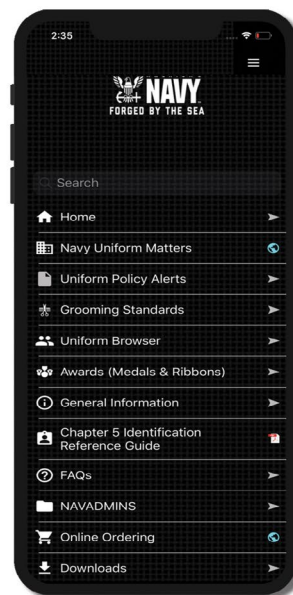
2:35

NAVY
FORGED BY THE SEA

Search

Home

Navy Uniform Matters

Uniform Policy Alerts

Grooming Standards

Uniform Browser

Awards (Medals & Ribbons)

General Information

Chapter 5 Identification Reference Guide

FAQs

NAVADMINS

Online Ordering

Downloads